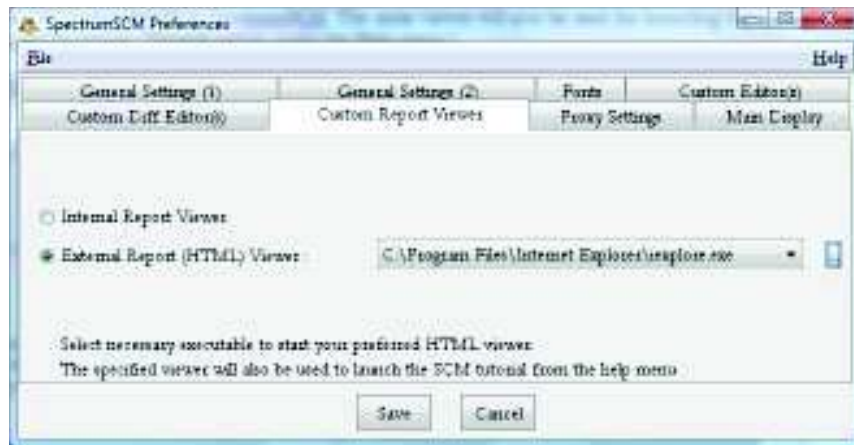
SpectrumSCM Preferences

File

Help

General Settings (1)

General Settings (2)

Fonts

Custom Editor(s)

Custom Diff Editor(s)

Custom Report Viewer

Proxy Settings

Main Display

Internal Report Viewer

External Report (HTML) Viewer

C:\Program Files\Internet Explorer\iexplore.exe

Select necessary executable to start your preferred HTML viewer.

The specified viewer will also be used to launch the SCM tutorial from the help menu

Save

Cancel